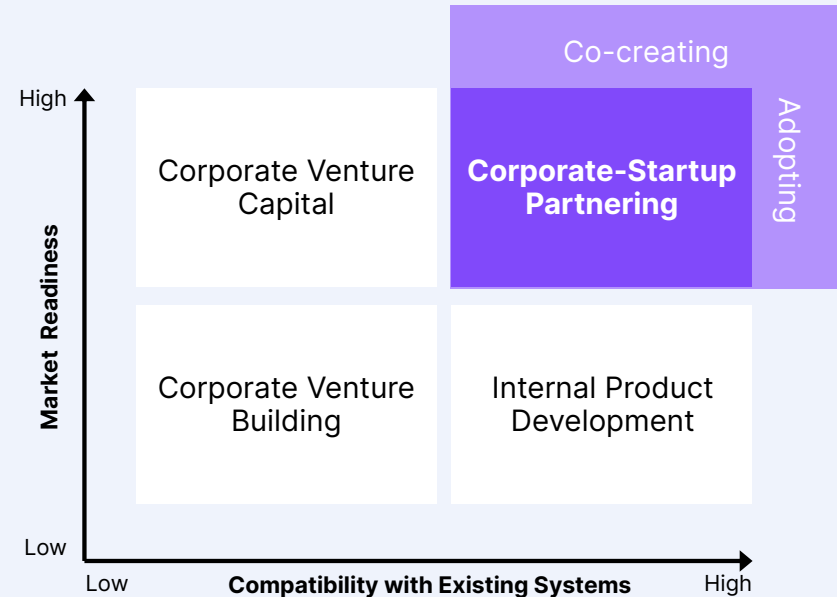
Co-creating

Adopting

High

Market Readiness

Low

Corporate Venture Capital

Corporate-Startup Partnering

Corporate Venture Building

Internal Product Development

Low

Compatibility with Existing Systems

High